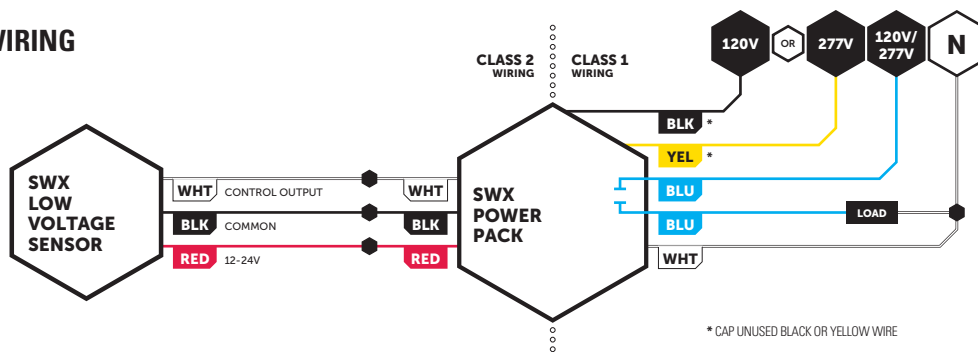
WIRING

CLASS 2
WIRING

CLASS 1
WIRING

120V
OR
277V
120V/
277V
N

BLK *
YEL *
BLU
BLU
LOAD
WHT

SWX
LOW
VOLTAGE
SENSOR

WHT CONTROL OUTPUT
BLK COMMON
RED 12-24V

WHT
BLK
RED

SWX
POWER
PACK

* CAP UNUSED BLACK OR YELLOW WIRE